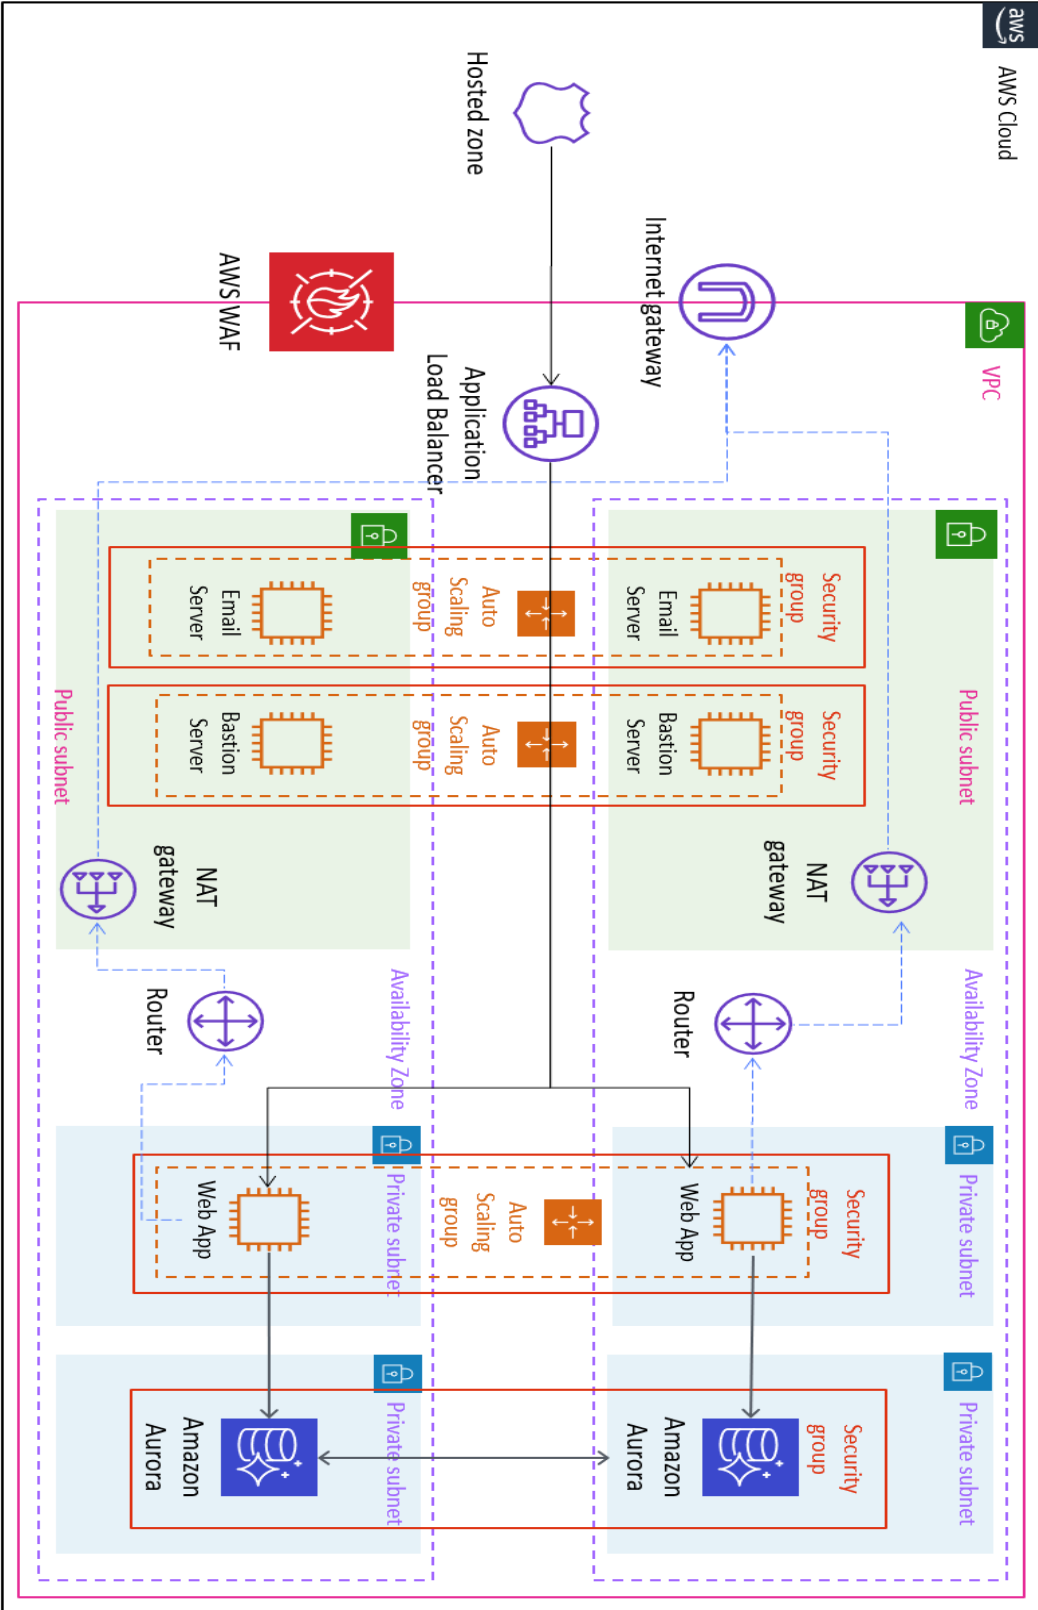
aws
AWS Cloud

Hosted zone

Internet gateway

AWS WAF

VPC

Application Load Balancer

Security group
Email Server
Auto Scaling group
Email Server

Security group
Bastion Server
Auto Scaling group
Bastion Server

Public subnet
Public subnet

NAT gateway
NAT gateway

Availability Zone
Availability Zone

Router
Router

Private subnet
Private subnet

Security group
Web App
Auto Scaling group
Web App

Private subnet
Private subnet

Security group
Amazon Aurora
Amazon Aurora